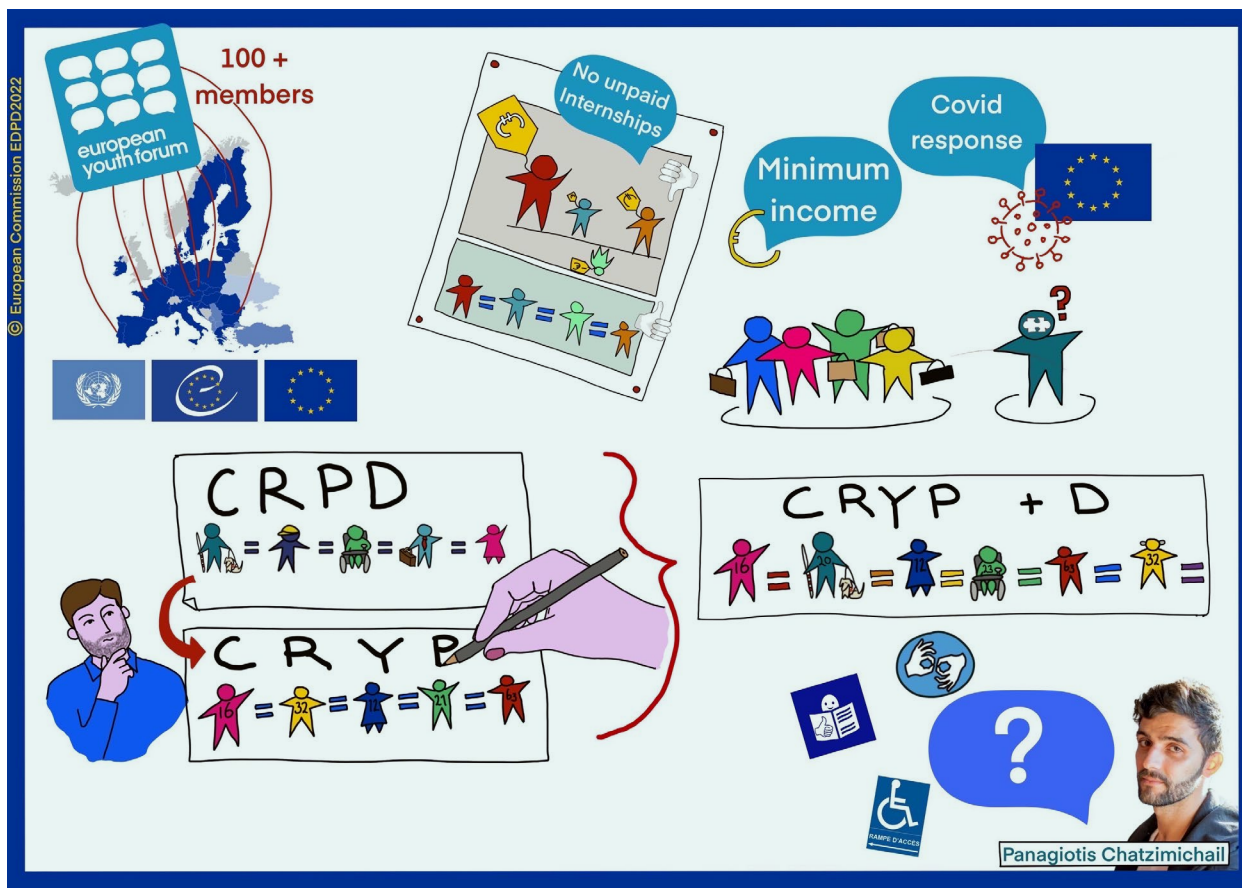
© European Commission EDPD2022

european youth forum

100 + members

No unpaid Internships

Covid response

Minimum income

?

CRPD

CRYP

16 32 12 21 63

CRYP + D

16 20 12 23 63 32

?

RAMPE D'ACCÈS

Panagiotis Chatzimichail